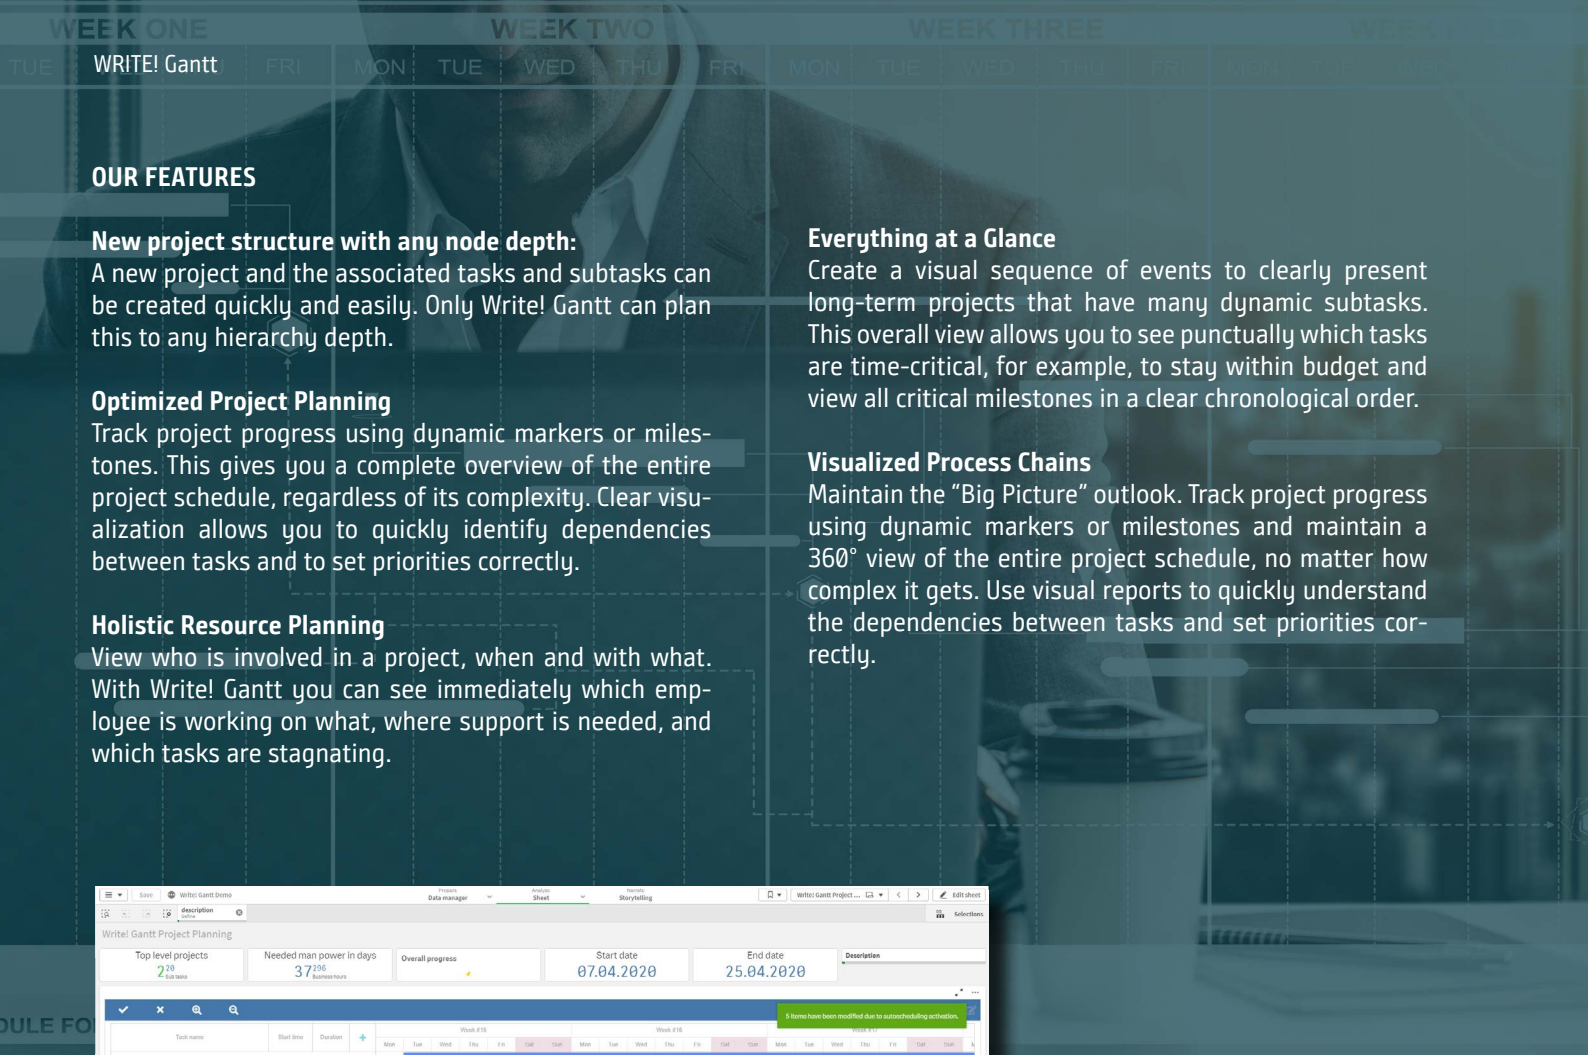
WEEK ONE
WEEK TWO
WEEK THREE

TUE WRITE! Gantt FRI MON TUE WED THU FRI MON TUE WED THU FRI MON TUE WED

OUR FEATURES

New project structure with any node depth:
A new project and the associated tasks and subtasks can be created quickly and easily. Only Write! Gantt can plan this to any hierarchy depth.

Optimized Project Planning
Track project progress using dynamic markers or milestones. This gives you a complete overview of the entire project schedule, regardless of its complexity. Clear visualization allows you to quickly identify dependencies between tasks and to set priorities correctly.

Holistic Resource Planning
View who is involved in a project, when and with what. With Write! Gantt you can see immediately which employee is working on what, where support is needed, and which tasks are stagnating.

Everything at a Glance
Create a visual sequence of events to clearly present long-term projects that have many dynamic subtasks. This overall view allows you to see punctually which tasks are time-critical, for example, to stay within budget and view all critical milestones in a clear chronological order.

Visualized Process Chains
Maintain the “Big Picture” outlook. Track project progress using dynamic markers or milestones and maintain a 360° view of the entire project schedule, no matter how complex it gets. Use visual reports to quickly understand the dependencies between tasks and set priorities correctly.

Save Write! Gantt Demo Data manager Sheet Storytelling Write! Gantt Project ... Edit sheet
description Selections
Write! Gantt Project Planning
Top level projects 2 20 Sub tasks
Needed man power in days 37 296 Business hours
Overall progress
Start date 07.04.2020
End date 25.04.2020
Description
5 items have been modified due to autoscheduling activation.
Task name Start time Duration Week #15 Week #16 Week #17
Mon Tue Wed Thu Fri Sat Sun Mon Tue Wed Thu Fri Sat Sun Mon Tue Wed Thu Fri Sat Sun

DULE FO